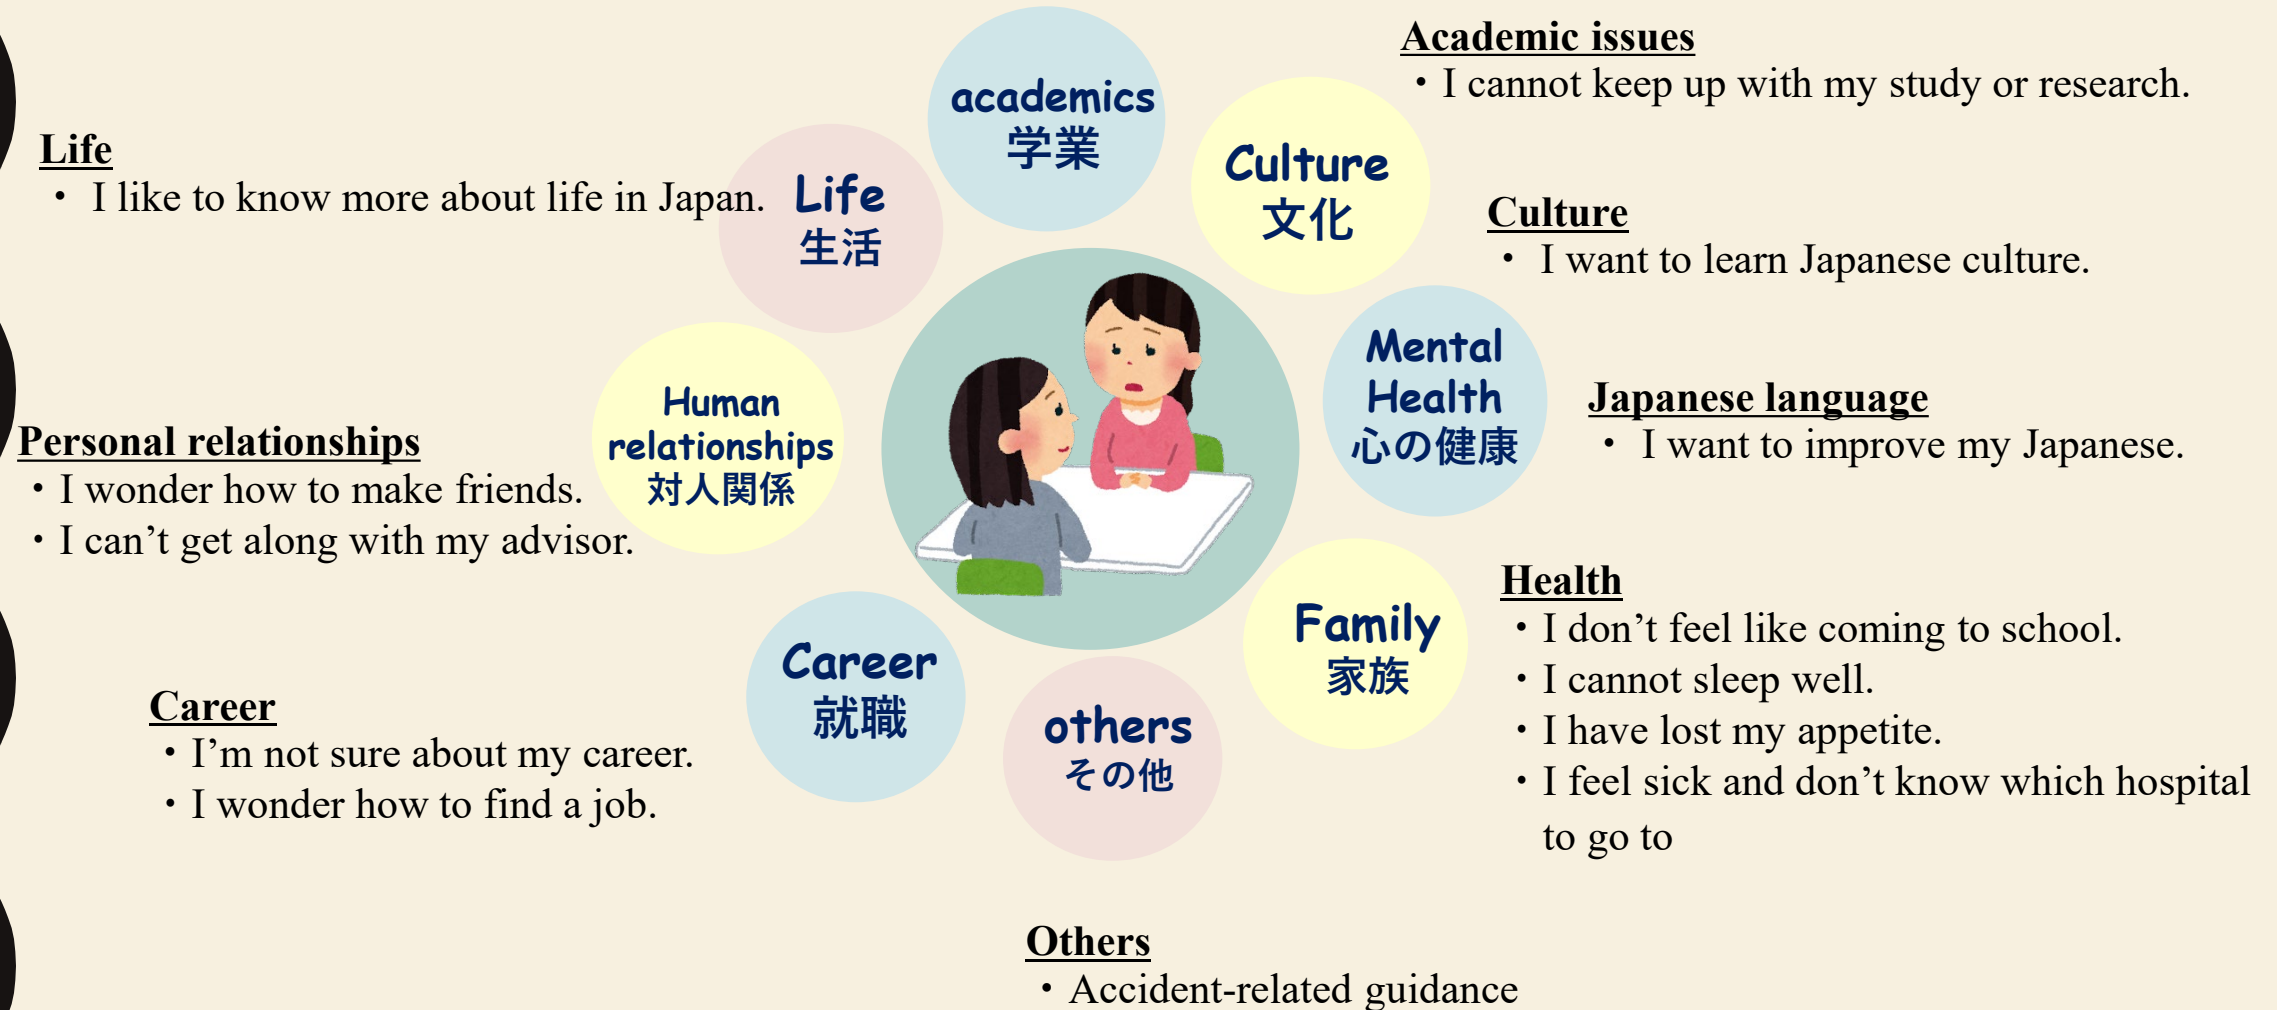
Academic issues
・I cannot keep up with my study or research.

Life
・ I like to know more about life in Japan.

academics
学業

Life
生活

Culture
文化

Culture
・ I want to learn Japanese culture.

Mental Health
心の健康

Japanese language
・ I want to improve my Japanese.

Human relationships
対人関係

Personal relationships
・I wonder how to make friends.
・I can't get along with my advisor.

Family
家族

Health
・I don't feel like coming to school.
・I cannot sleep well.
・I have lost my appetite.
・I feel sick and don't know which hospital to go to

Career
就職

others
その他

Career
・I'm not sure about my career.
・I wonder how to find a job.

Others
・Accident-related guidance